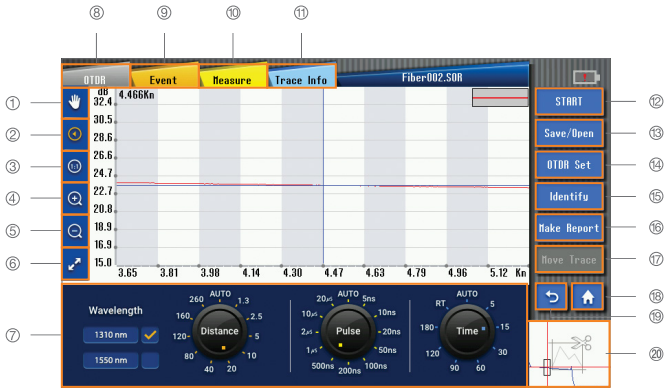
⑧ ⑨ ⑩ ⑪

OTDR | Event | Measure | Trace Info | Fiber002.SOR

① ② ③ ④ ⑤ ⑥

dB
4.466Km
32.4
30.5
28.6
26.6
24.7
22.7
20.8
18.9
16.9
15.0

3.65 3.81 3.98 4.14 4.30 4.47 4.63 4.79 4.96 5.12 Km

START ⑫
Save/Open ⑬
OTDR Set ⑭
Identify ⑮
Make Report ⑯
Move Trace ⑰
⑱
⑲
⑳

⑦

Wavelength
1310 nm
1550 nm

AUTO 1.3 2.5 5 10 20 40 80 120 160 260
Distance

AUTO 5ns 10ns 20ns 50ns 100ns 200ns 500ns 1μs 2μs 10μs 20μs
Pulse

AUTO 5 15 30 60 90 120 180 RT
Time